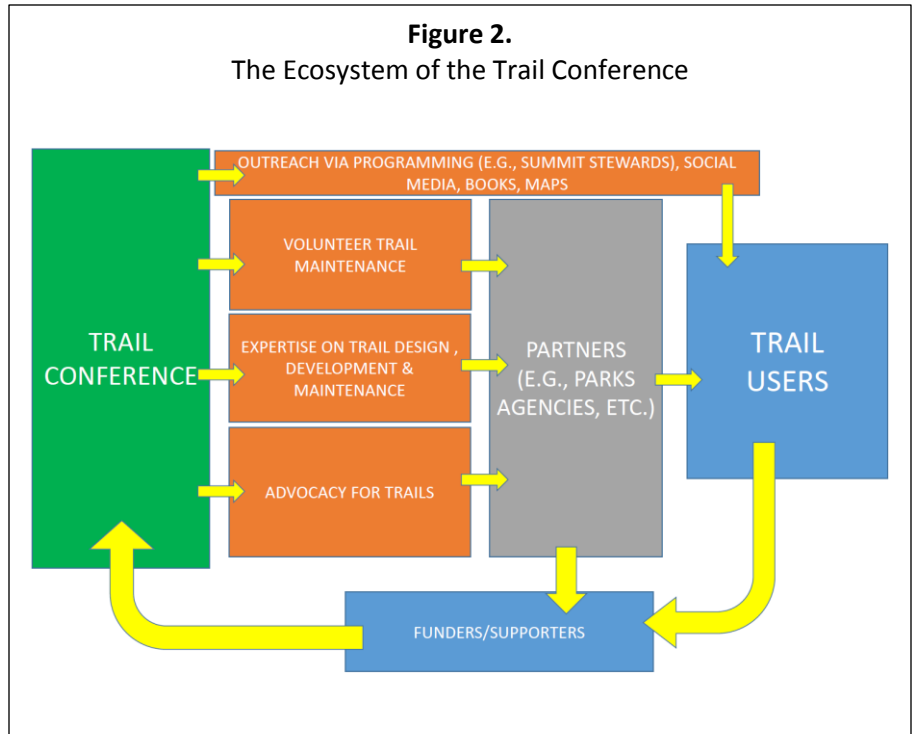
**Figure 2.**
The Ecosystem of the Trail Conference

TRAIL CONFERENCE

OUTREACH VIA PROGRAMMING (E.G., SUMMIT STEWARDS), SOCIAL MEDIA, BOOKS, MAPS

VOLUNTEER TRAIL MAINTENANCE

EXPERTISE ON TRAIL DESIGN , DEVELOPMENT & MAINTENANCE

ADVOCACY FOR TRAILS

PARTNERS (E.G., PARKS AGENCIES, ETC.)

TRAIL USERS

FUNDERS/SUPPORTERS